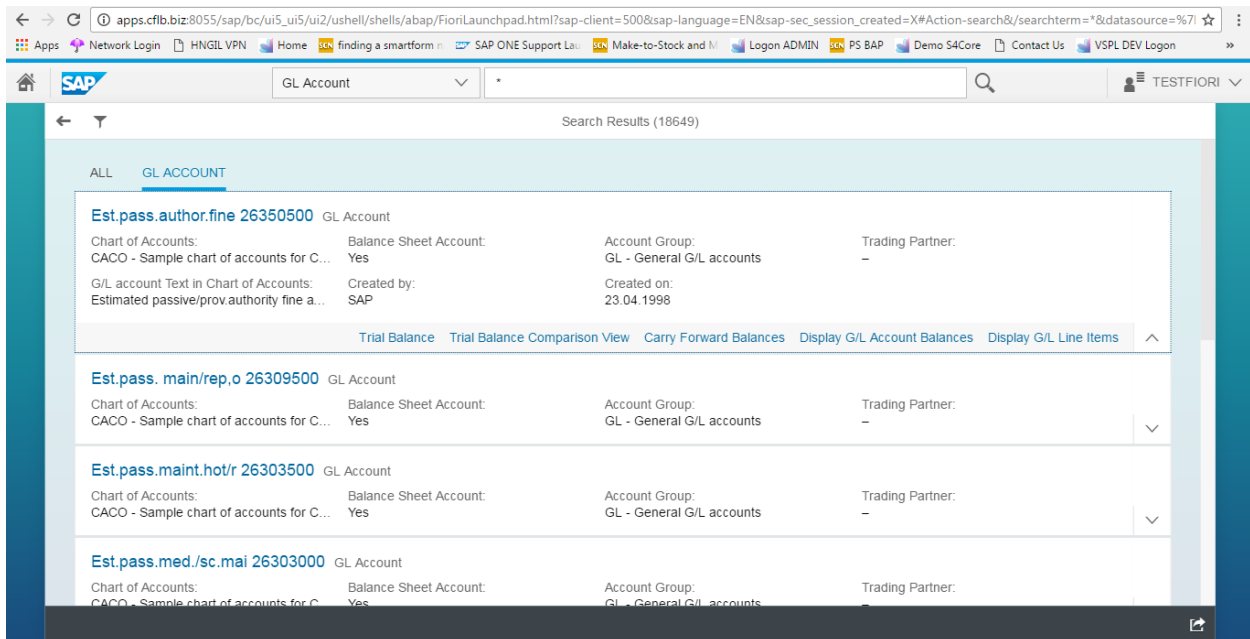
apps.cflb.biz:8055/sap/bc/ui5_ui5/ui2/ushell/shells/abap/FioriLaunchpad.html?sap-client=500&sap-language=EN&sap-sec_session_created=X#Action-search&/searchterm=*&datasource=%7I

Apps Network Login HNGIL VPN Home finding a smartform SAP ONE Support Lau Make-to-Stock and M Logon ADMIN PS BAP Demo S4Core Contact Us VSPL DEV Logon »

SAP GL Account * TESTFIORI

Search Results (18649)

ALL GL ACCOUNT

Est.pass.author.fine 26350500 GL Account
Chart of Accounts: CACO - Sample chart of accounts for C...
Balance Sheet Account: Yes
Account Group: GL - General G/L accounts
Trading Partner: –
G/L account Text in Chart of Accounts: Estimated passive/prov.authority fine a...
Created by: SAP
Created on: 23.04.1998
Trial Balance Trial Balance Comparison View Carry Forward Balances Display G/L Account Balances Display G/L Line Items

Est.pass. main/rep,o 26309500 GL Account
Chart of Accounts: CACO - Sample chart of accounts for C...
Balance Sheet Account: Yes
Account Group: GL - General G/L accounts
Trading Partner: –

Est.pass.maint.hot/r 26303500 GL Account
Chart of Accounts: CACO - Sample chart of accounts for C...
Balance Sheet Account: Yes
Account Group: GL - General G/L accounts
Trading Partner: –

Est.pass.med./sc.mai 26303000 GL Account
Chart of Accounts: CACO - Sample chart of accounts for C...
Balance Sheet Account: Yes
Account Group: GL - General G/L accounts
Trading Partner: –